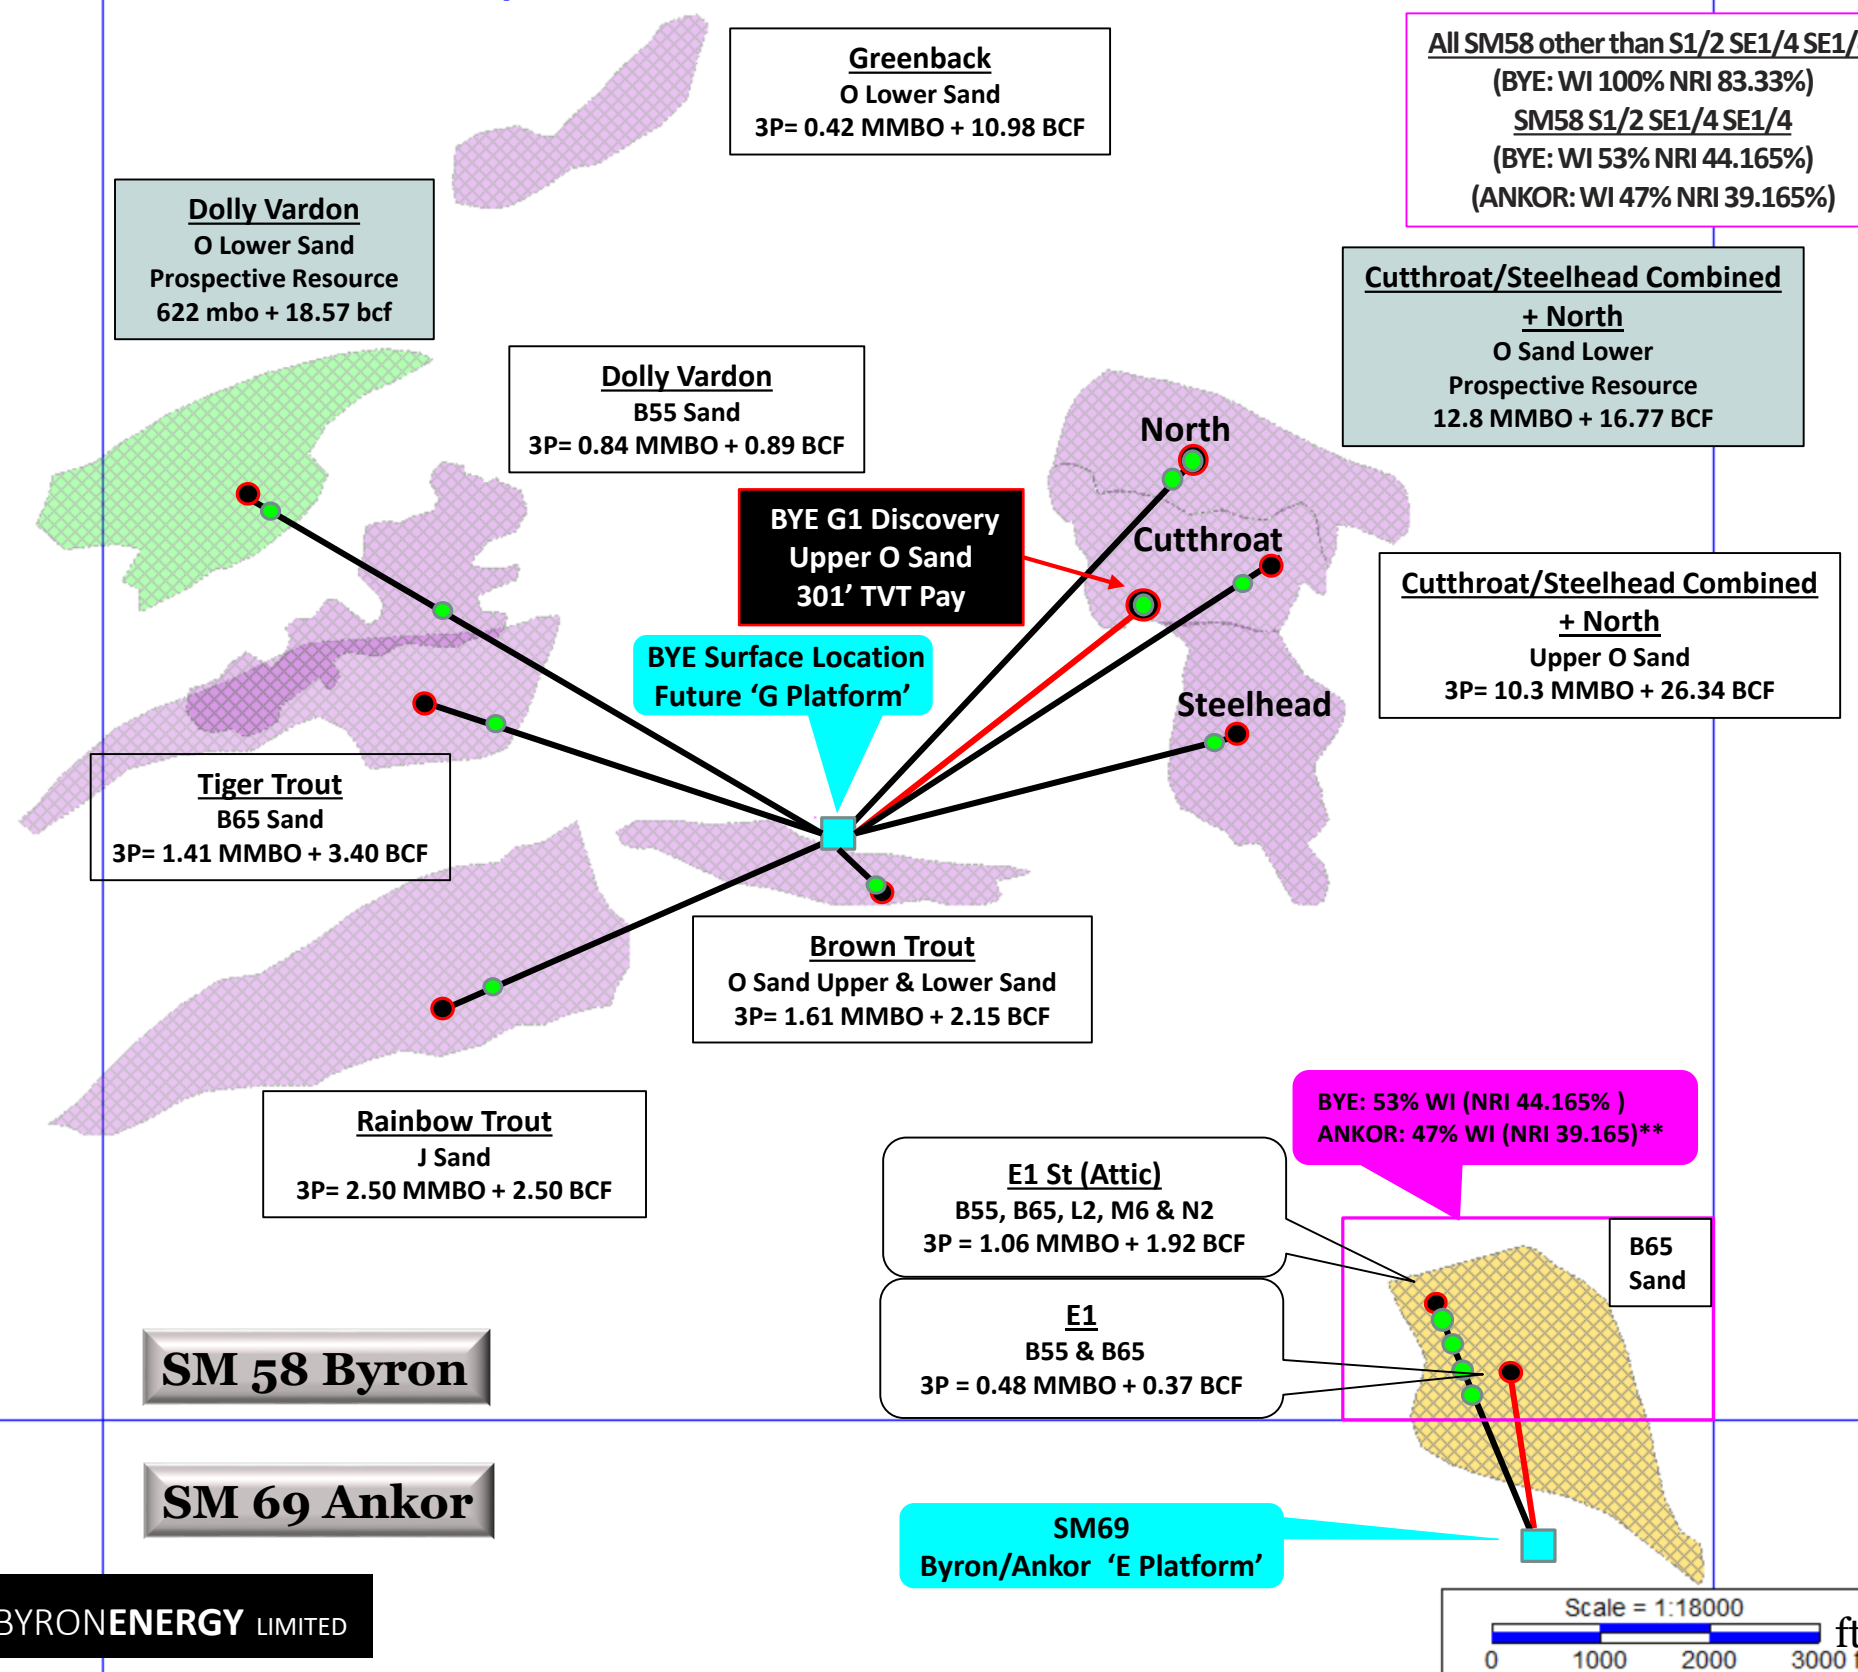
Greenback
O Lower Sand
3P= 0.42 MMBO + 10.98 BCF

All SM58 other than S1/2 SE1/4 SE1/
(BYE: WI 100% NRI 83.33%)
SM58 S1/2 SE1/4 SE1/4
(BYE: WI 53% NRI 44.165%)
(ANKOR: WI 47% NRI 39.165%)

Dolly Vardon
O Lower Sand
Prospective Resource
622 mbo + 18.57 bcf

Cutthroat/Steelhead Combined
+ North
O Sand Lower
Prospective Resource
12.8 MMBO + 16.77 BCF

Dolly Vardon
B55 Sand
3P= 0.84 MMBO + 0.89 BCF

North

BYE G1 Discovery
Upper O Sand
301' TVT Pay

Cutthroat

Cutthroat/Steelhead Combined
+ North
Upper O Sand
3P= 10.3 MMBO + 26.34 BCF

BYE Surface Location
Future 'G Platform'

Steelhead

Tiger Trout
B65 Sand
3P= 1.41 MMBO + 3.40 BCF

Brown Trout
O Sand Upper & Lower Sand
3P= 1.61 MMBO + 2.15 BCF

Rainbow Trout
J Sand
3P= 2.50 MMBO + 2.50 BCF

BYE: 53% WI (NRI 44.165% )
ANKOR: 47% WI (NRI 39.165)**

E1 St (Attic)
B55, B65, L2, M6 & N2
3P = 1.06 MMBO + 1.92 BCF

B65
Sand

E1
B55 & B65
3P = 0.48 MMBO + 0.37 BCF

SM 58 Byron

SM 69 Ankor

SM69
Byron/Ankor 'E Platform'

BYRONENERGY LIMITED

Scale = 1:18000
ft
0 1000 2000 3000